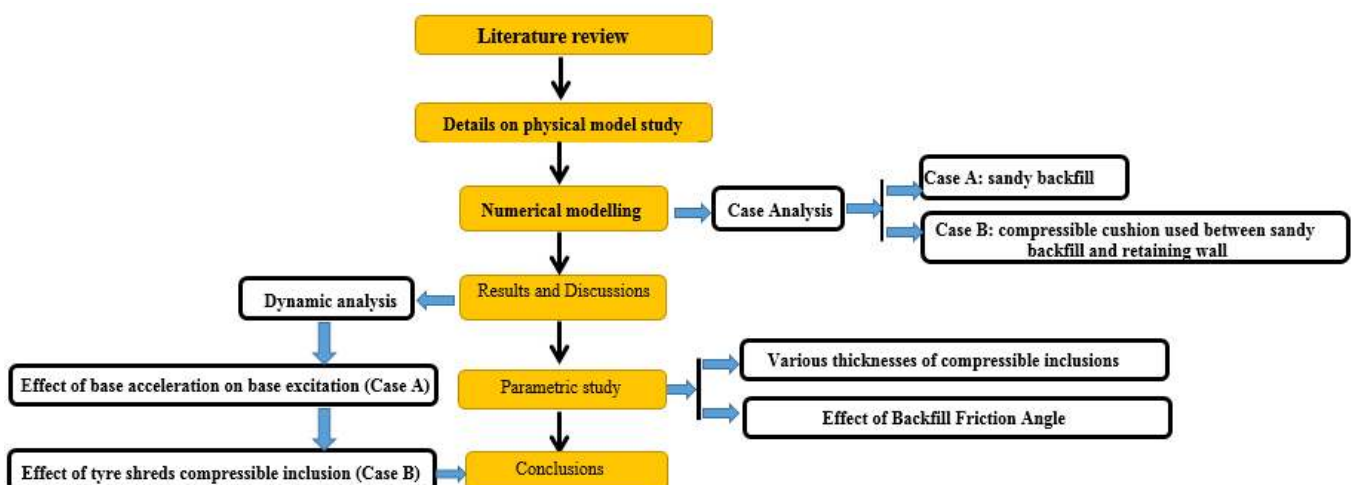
Literature review

Details on physical model study

Numerical modelling

Case Analysis

Case A: sandy backfill

Case B: compressible cushion used between sandy backfill and retaining wall

Dynamic analysis

Results and Discussions

Effect of base acceleration on base excitation (Case A)

Parametric study

Various thicknesses of compressible inclusions

Effect of Backfill Friction Angle

Effect of tyre shreds compressible inclusion (Case B)

Conclusions